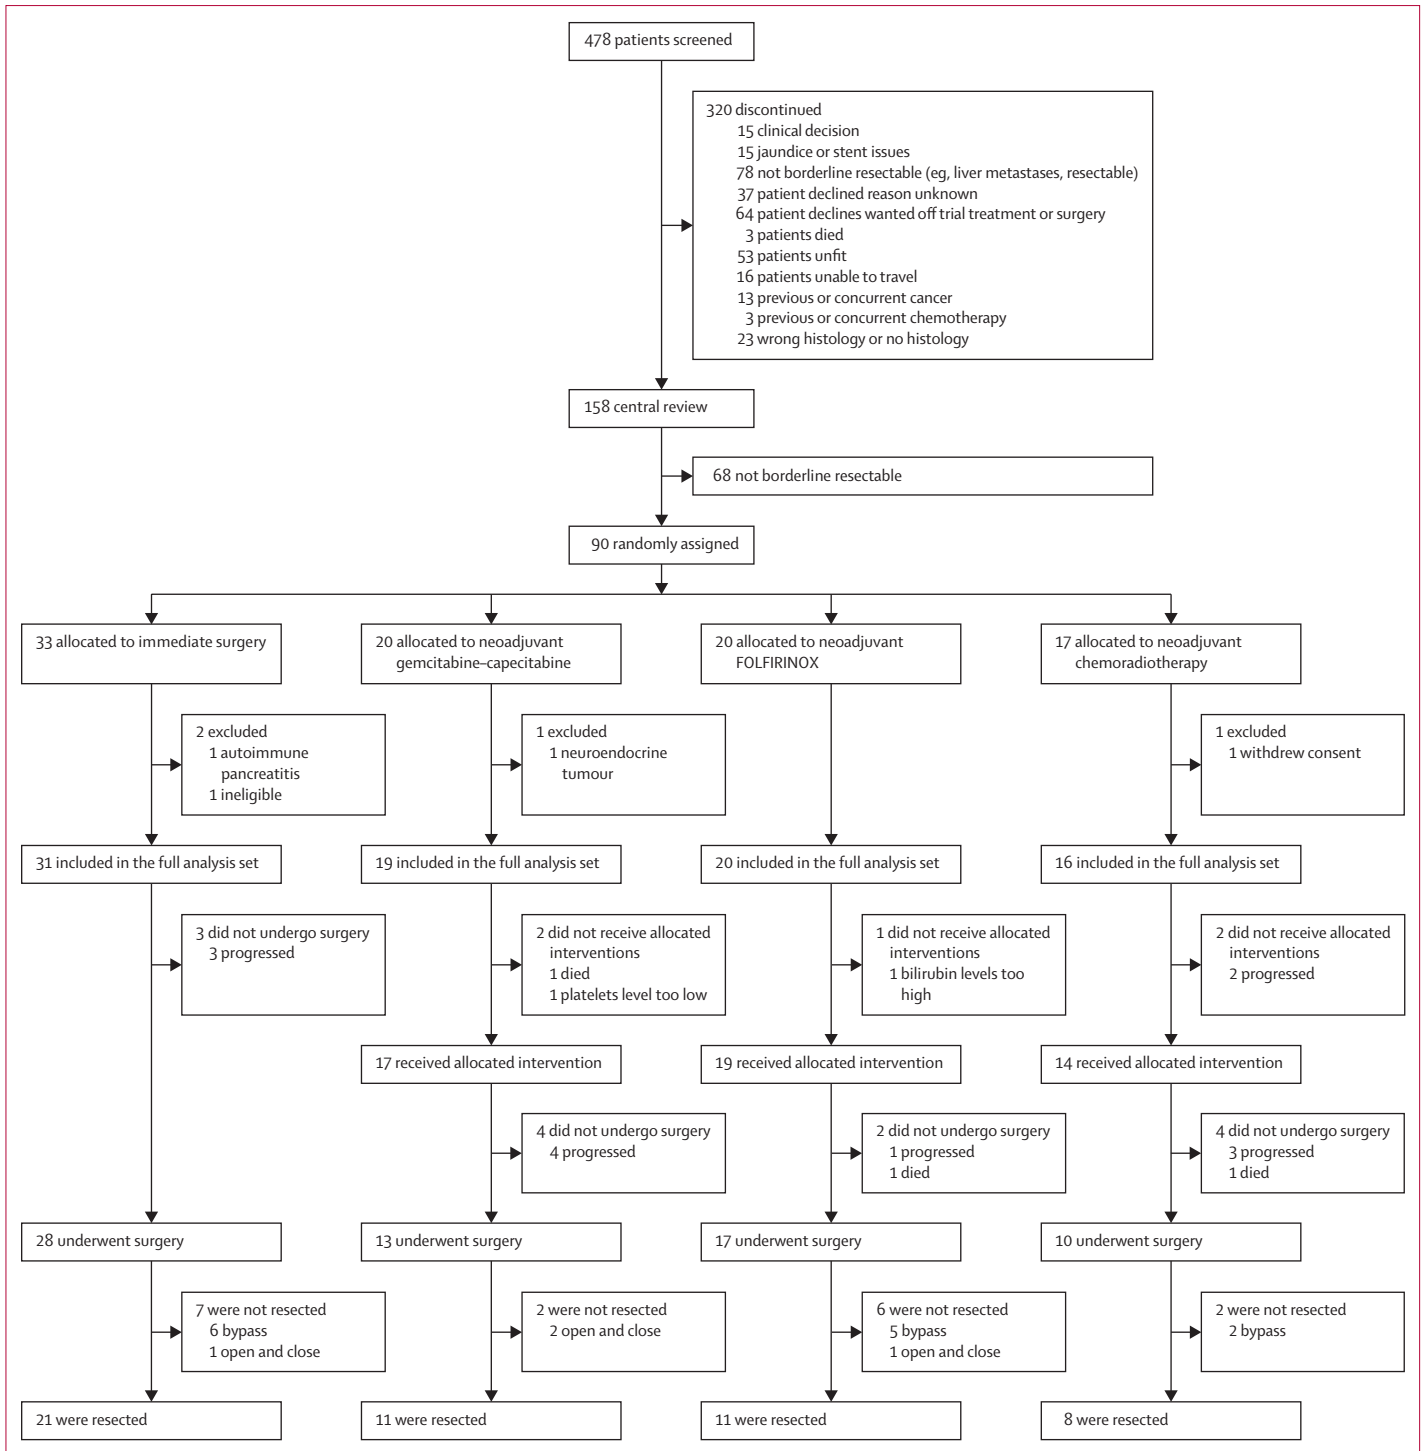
478 patients screened

320 discontinued
15 clinical decision
15 jaundice or stent issues
78 not borderline resectable (eg, liver metastases, resectable)
37 patient declined reason unknown
64 patient declines wanted off trial treatment or surgery
3 patients died
53 patients unfit
16 patients unable to travel
13 previous or concurrent cancer
3 previous or concurrent chemotherapy
23 wrong histology or no histology

158 central review

68 not borderline resectable

90 randomly assigned

33 allocated to immediate surgery

2 excluded
1 autoimmune pancreatitis
1 ineligible

31 included in the full analysis set

3 did not undergo surgery
3 progressed

28 underwent surgery

7 were not resected
6 bypass
1 open and close

21 were resected

20 allocated to neoadjuvant gemcitabine–capecitabine

1 excluded
1 neuroendocrine tumour

19 included in the full analysis set

2 did not receive allocated interventions
1 died
1 platelets level too low

17 received allocated intervention

4 did not undergo surgery
4 progressed

13 underwent surgery

2 were not resected
2 open and close

11 were resected

20 allocated to neoadjuvant FOLFIRINOX

20 included in the full analysis set

1 did not receive allocated interventions
1 bilirubin levels too high

19 received allocated intervention

2 did not undergo surgery
1 progressed
1 died

17 underwent surgery

6 were not resected
5 bypass
1 open and close

11 were resected

17 allocated to neoadjuvant chemoradiotherapy

1 excluded
1 withdrew consent

16 included in the full analysis set

2 did not receive allocated interventions
2 progressed

14 received allocated intervention

4 did not undergo surgery
3 progressed
1 died

10 underwent surgery

2 were not resected
2 bypass

8 were resected